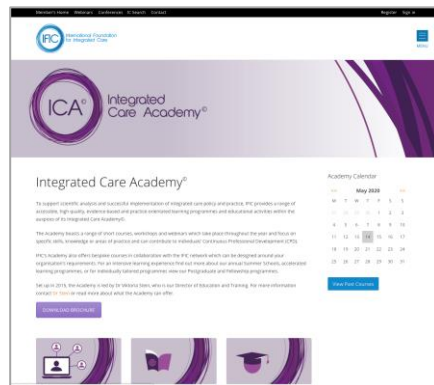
Members Home Webinars Conferences IC Search Contact

Register Sign in

IFIC International Foundation for Integrated Care

Menu

ICA Integrated Care Academy©

Integrated Care Academy©

To support scientific analysis and successful implementation of integrated care policy and practice, IFIC provides a range of accessible, high quality, evidence-based and practice-orientated learning programmes and educational activities within the auspices of its Integrated Care Academy©.

The Academy boasts a range of short courses, workshops and webinars which take place throughout the year and focus on specific skills, knowledge or areas of practice and can contribute to individuals' Continuous Professional Development (CPD).

IFIC's Academy also offers bespoke courses in collaboration with the IFIC network which can be designed around your organisation's requirements. For an intensive learning experience find out more about our annual Summer Schools, accelerated learning programmes, or for individually tailored programmes view our Postgraduate and Fellowship programmes.

Set up in 2015, the Academy is led by Dr Viktoria Stein, who is our Director of Education and Training. For more information contact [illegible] or read more about what the Academy can offer.

DOWNLOAD BROCHURE

Academy Calendar

May 2020

| M | T | W | T | F | S | S |
|---|---|---|---|---|---|---|
| 27 | 28 | 29 | 30 | 1 | 2 | 3 |
| 4 | 5 | 6 | 7 | 8 | 9 | 10 |
| 11 | 12 | 13 | 14 | 15 | 16 | 17 |
| 18 | 19 | 20 | 21 | 22 | 23 | 24 |
| 25 | 26 | 27 | 28 | 29 | 30 | 31 |

View Past Courses